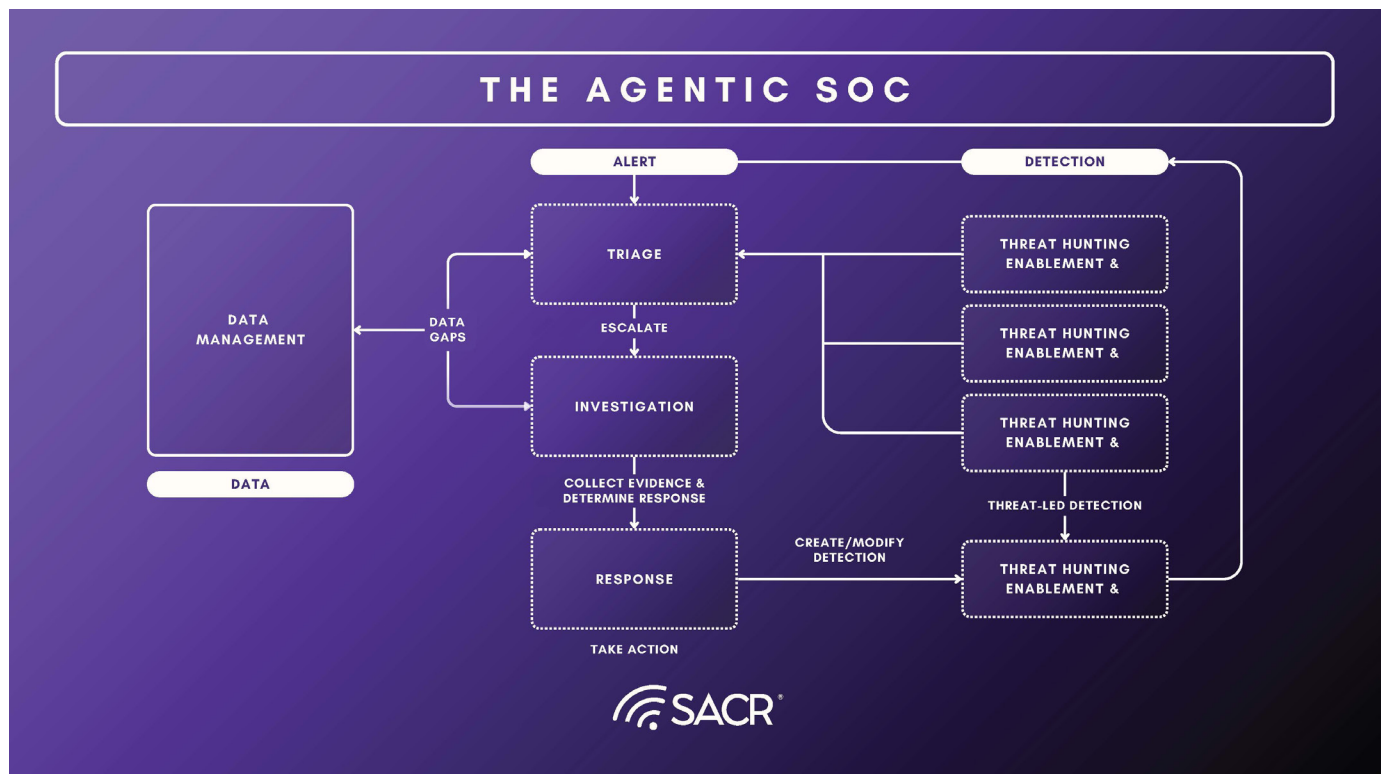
THE AGENTIC SOC

ALERT

DETECTION

TRIAGE

THREAT HUNTING ENABLEMENT &

DATA MANAGEMENT

DATA GAPS

ESCALATE

THREAT HUNTING ENABLEMENT &

INVESTIGATION

THREAT HUNTING ENABLEMENT &

DATA

COLLECT EVIDENCE & DETERMINE RESPONSE

THREAT-LED DETECTION

CREATE/MODIFY DETECTION

RESPONSE

THREAT HUNTING ENABLEMENT &

TAKE ACTION

SACR®